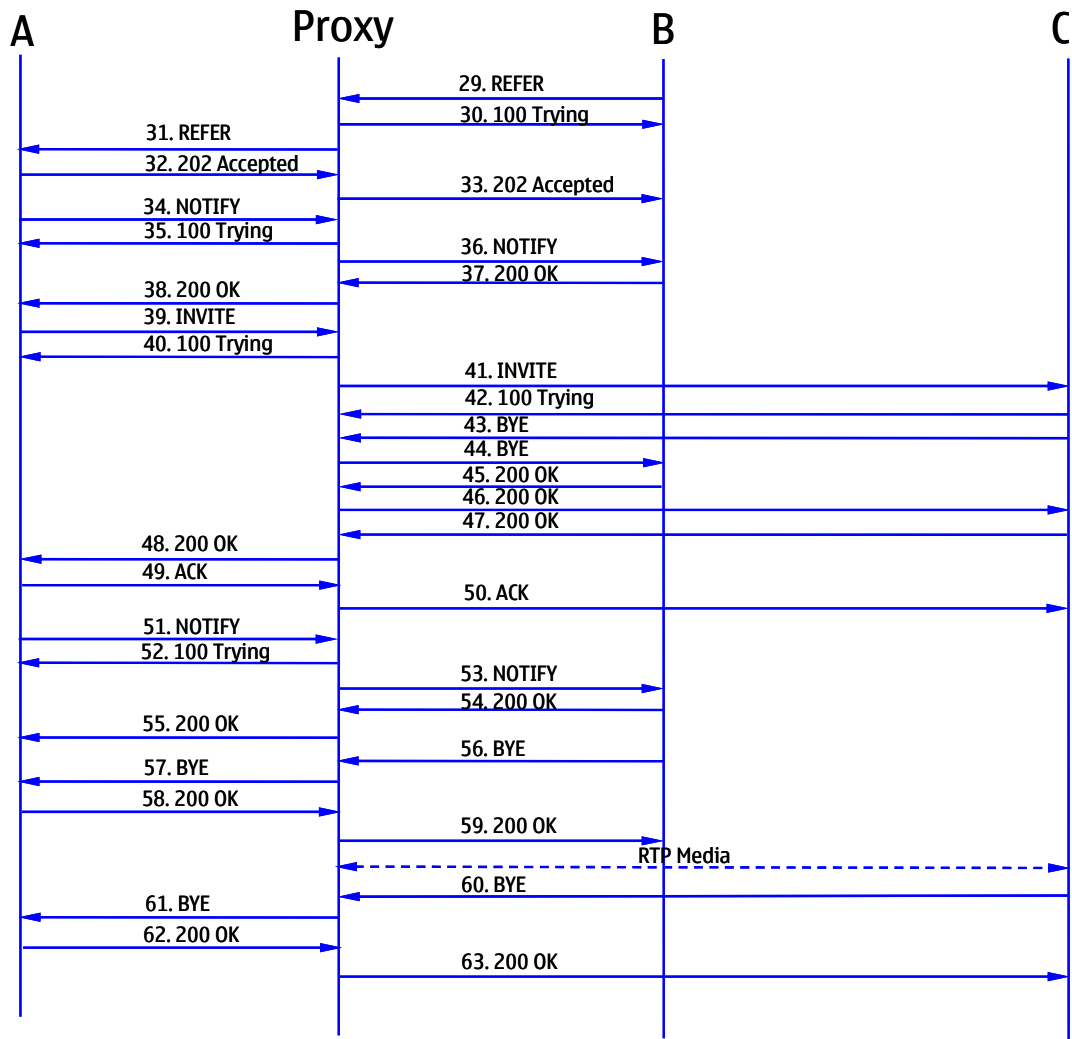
A Proxy B C

29. REFER
30. 100 Trying
31. REFER
32. 202 Accepted
33. 202 Accepted
34. NOTIFY
35. 100 Trying
36. NOTIFY
37. 200 OK
38. 200 OK
39. INVITE
40. 100 Trying
41. INVITE
42. 100 Trying
43. BYE
44. BYE
45. 200 OK
46. 200 OK
47. 200 OK
48. 200 OK
49. ACK
50. ACK
51. NOTIFY
52. 100 Trying
53. NOTIFY
54. 200 OK
55. 200 OK
56. BYE
57. BYE
58. 200 OK
59. 200 OK
RTP Media
60. BYE
61. BYE
62. 200 OK
63. 200 OK